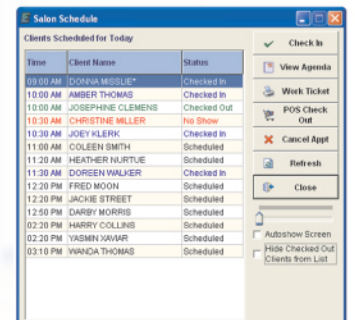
Salon Schedule

Clients Scheduled for Today

| Time | Client Name | Status |
|---|---|---|
| 09:00 AM | DONNA MISSLIE* | Checked In |
| 10:00 AM | AMBER THOMAS | Checked In |
| 10:00 AM | JOSEPHINE CLEMENS | Checked Out |
| 10:30 AM | CHRISTINE MILLER | No Show |
| 10:30 AM | JOEY KLERK | Checked In |
| 11:00 AM | COLEEN SMITH | Scheduled |
| 11:20 AM | HEATHER NURTUE | Scheduled |
| 11:30 AM | DOREEN WALKER | Checked In |
| 12:20 PM | FRED MOON | Scheduled |
| 12:20 PM | JACKIE STREET | Scheduled |
| 12:50 PM | DARBY MORRIS | Scheduled |
| 02:20 PM | HARRY COLLINS | Scheduled |
| 02:20 PM | YASMIN XAVIAR | Scheduled |
| 03:10 PM | WANDA THOMAS | Scheduled |

Check In
View Agenda
Work Ticket
POS Check Out
Cancel Appt
Refresh
Close

Autoshow Screen
Hide Checked Out Clients from List